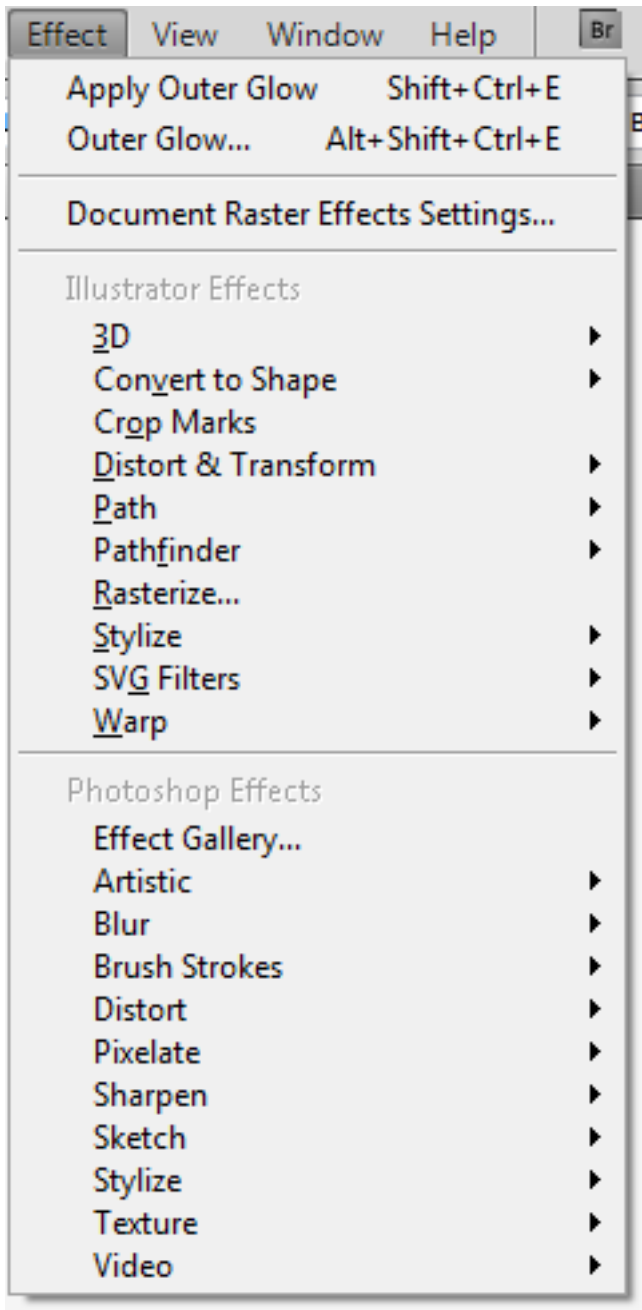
Effect View Window Help Br

Apply Outer Glow Shift+Ctrl+E
Outer Glow... Alt+Shift+Ctrl+E

Document Raster Effects Settings...

Illustrator Effects
3D
Convert to Shape
Crop Marks
Distort & Transform
Path
Pathfinder
Rasterize...
Stylize
SVG Filters
Warp

Photoshop Effects
Effect Gallery...
Artistic
Blur
Brush Strokes
Distort
Pixelate
Sharpen
Sketch
Stylize
Texture
Video